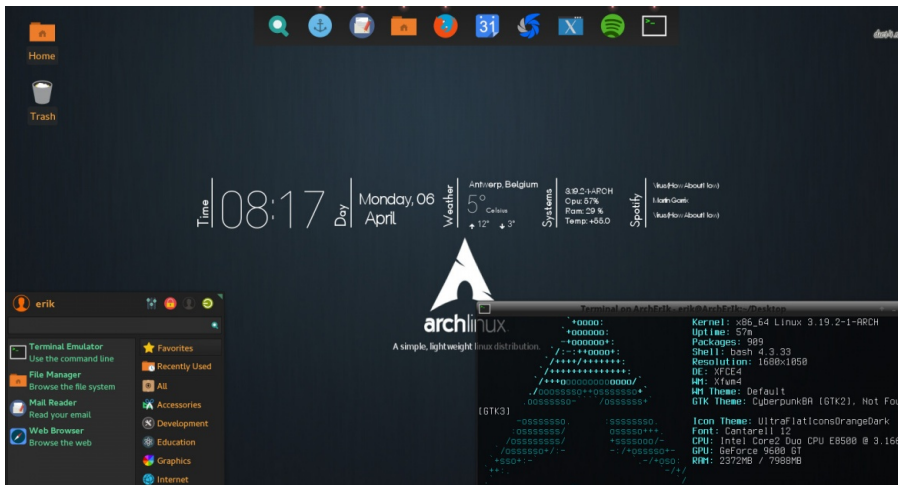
Home

Trash

Time 08:17 Day Monday, 06 April Weather Antwerp, Belgium 5° Celsius 12° 3° Systems 3.19.2-1-ARCH Cpu: 57% Ram: 29 % Temp: +58.0 Spotify Vkus(How About) low) Martin Garrix Vkus(How About) low)

archlinux
A simple, lightweight linux distribution.

erik

Terminal Emulator
Use the command line
File Manager
Browse the file system
Mail Reader
Read your email
Web Browser
Browse the web

Favorites
Recently Used
All
Accessories
Development
Education
Graphics
Internet

Terminal - erik@ArchErik: ~/Desktop

Kernel: x86_64 Linux 3.19.2-1-ARCH
Uptime: 57m
Packages: 909
Shell: bash 4.3.33
Resolution: 1680x1050
DE: XFCE4
WM: Xfwm4
WM Theme: Default
GTK Theme: CyberpunkBA [GTK2], Hot Fo
[GTK3]
Icon Theme: UltraFlatIconsOrangeDark
Font: Cantarell 12
CPU: Intel Core2 Duo CPU E8500 @ 3.16
GPU: GeForce 9600 GT
RAM: 2372MB / 7988MB